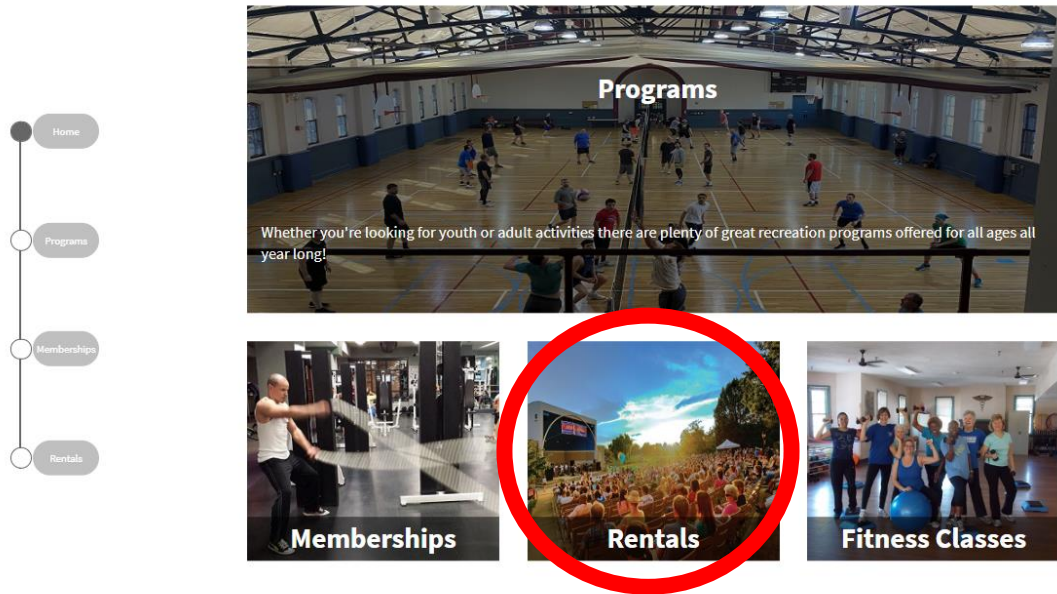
Home

Programs

Memberships

Rentals

Programs

Whether you're looking for youth or adult activities there are plenty of great recreation programs offered for all ages all year long!

Memberships

Rentals

Fitness Classes